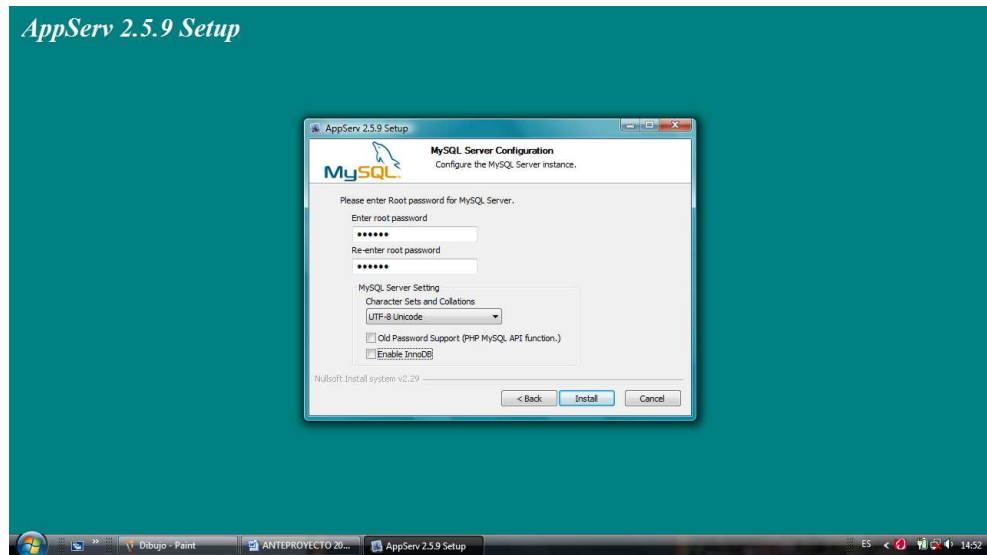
AppServ 2.5.9 Setup

AppServ 2.5.9 Setup

MySQL Server Configuration
Configure the MySQL Server instance.

MySQL

Please enter Root password for MySQL Server.

Enter root password
••••••

Re-enter root password
••••••

MySQL Server Setting
Character Sets and Collations
UTF-8 Unicode

Old Password Support (PHP MySQL API function.)
Enable InnoDB

Nullsoft Install system v2.29

< Back | Install | Cancel

Dibujo - Paint | ANTEPROYECTO 20... | AppServ 2.5.9 Setup | ES | 14:52